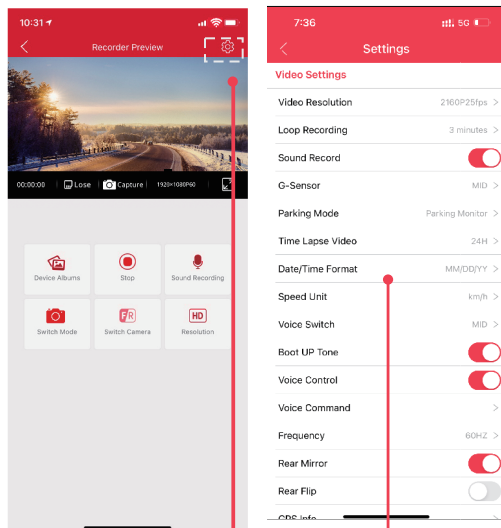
10:31

Recorder Preview

00:00:00
Lose
Capture
1920×1080P60

Device Albums
Stop
Sound Recording
Switch Mode
Switch Camera
Resolution

7:36
5G

Settings

Video Settings

Video Resolution 2160P25fps
Loop Recording 3 minutes
Sound Record
G-Sensor MID
Parking Mode Parking Monitor
Time Lapse Video 24H
Date/Time Format MM/DD/YY
Speed Unit km/h
Voice Switch MID
Boot UP Tone
Voice Control
Voice Command
Frequency 60HZ
Rear Mirror
Rear Flip
GPS info